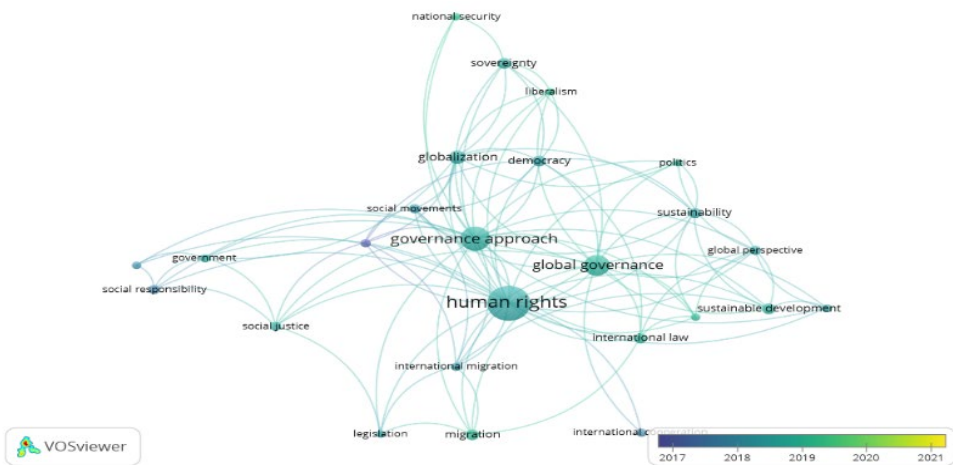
national security
sovereignty
liberalism
globalization
democracy
politics
sustainability
social movements
governance approach
global perspective
government
global governance
social responsibility
human rights
sustainable development
social justice
international law
international migration
legislation
migration
international cooperation
VOSviewer
2017
2018
2019
2020
2021